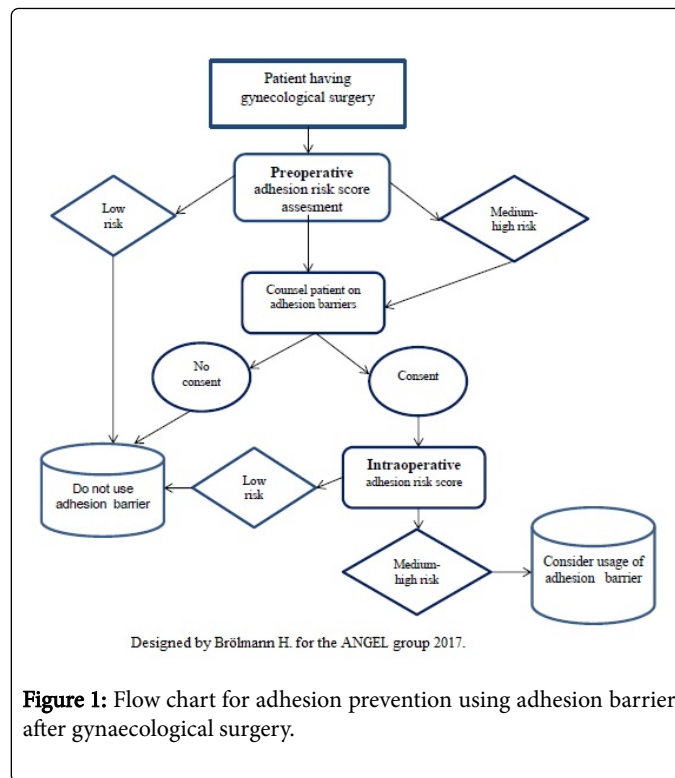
Patient having gynecological surgery

Preoperative adhesion risk score assesment

Low risk

Medium-high risk

Counsel patient on adhesion barriers

No consent

Consent

Do not use adhesion barrier

Low risk

Intraoperative adhesion risk score

Medium-high risk

Consider usage of adhesion barrier

Designed by Brölmann H. for the ANGEL group 2017.

Figure 1: Flow chart for adhesion prevention using adhesion barrier after gynaecological surgery.